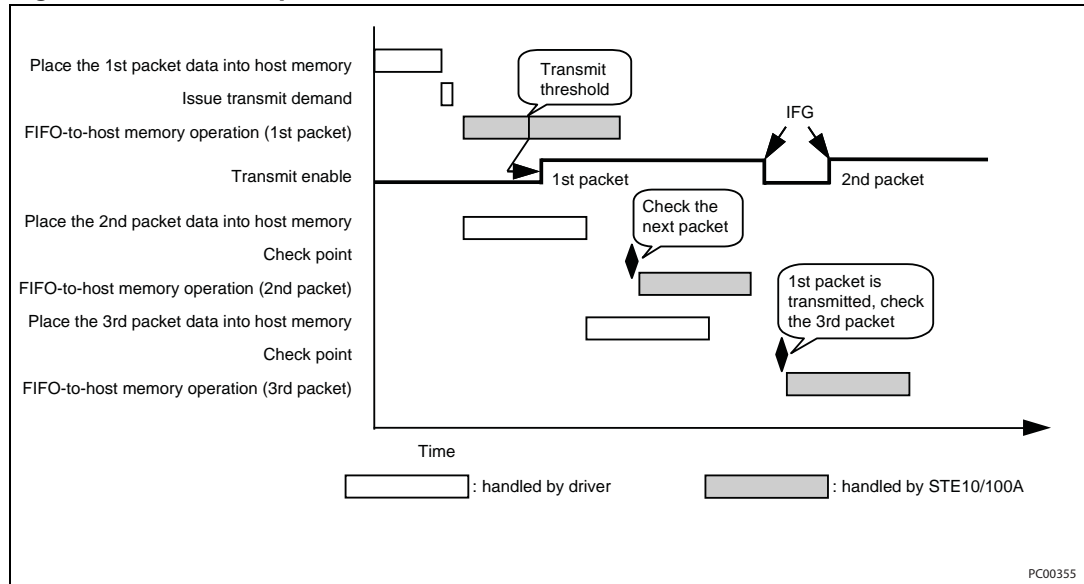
Place the 1st packet data into host memory
Issue transmit demand
FIFO-to-host memory operation (1st packet)
Transmit enable
Place the 2nd packet data into host memory
Check point
FIFO-to-host memory operation (2nd packet)
Place the 3rd packet data into host memory
Check point
FIFO-to-host memory operation (3rd packet)

Transmit threshold

IFG

1st packet

2nd packet

Check the next packet

1st packet is transmitted, check the 3rd packet

Time

: handled by driver

: handled by STE10/100A

PC00355